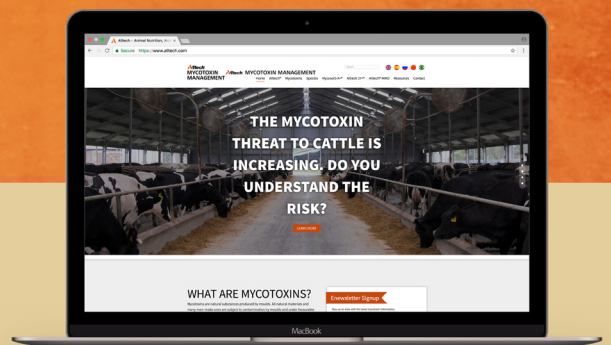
Alltech - Animal Nutrition, H

Secure https://www.alltech.com

Alltech MYCOTOXIN MANAGEMENT

Alltech MYCOTOXIN MANAGEMENT

Home Alltech³⁷⁺ Mycotoxins Species Mycosorb A+ Alltech 37+ Alltech RAPIREAD Resources Contact

THE MYCOTOXIN THREAT TO CATTLE IS INCREASING. DO YOU UNDERSTAND THE RISK?

LEARN MORE

WHAT ARE MYCOTOXINS?

Mycotoxins are natural substances produced by moulds. All natural materials and many man-made ones are subject to contamination by moulds and under favourable

Enewsletter Signup

Stay up to date with the latest mycotoxin information.

MacBook